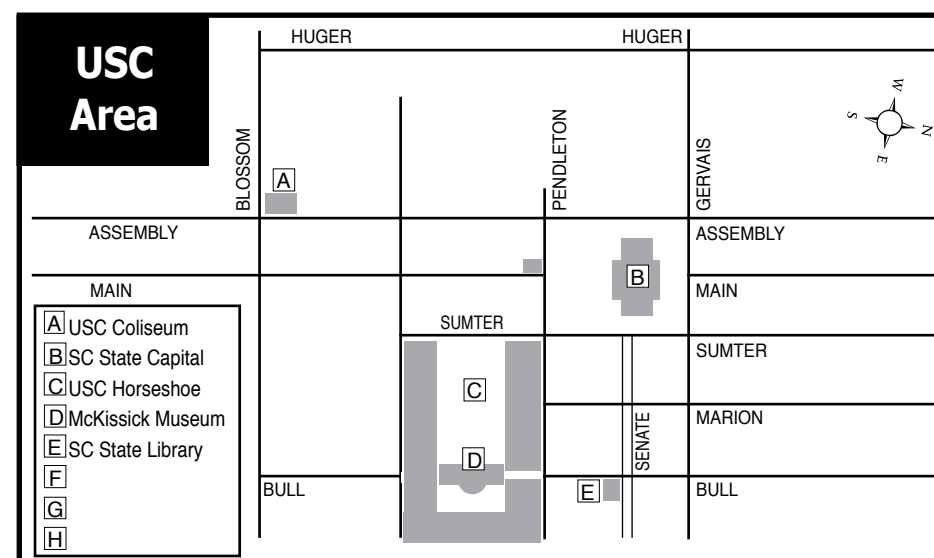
USC Area

HUGER
HUGER

W
S
N
E

BLOSSOM
PENDLETON
GERVAIS

A

ASSEMBLY
ASSEMBLY

B

MAIN
MAIN

SUMTER
SUMTER

C

MARION

SENATE

D

BULL
E
BULL

A USC Coliseum
B SC State Capital
C USC Horseshoe
D McKissick Museum
E SC State Library
F
G
H